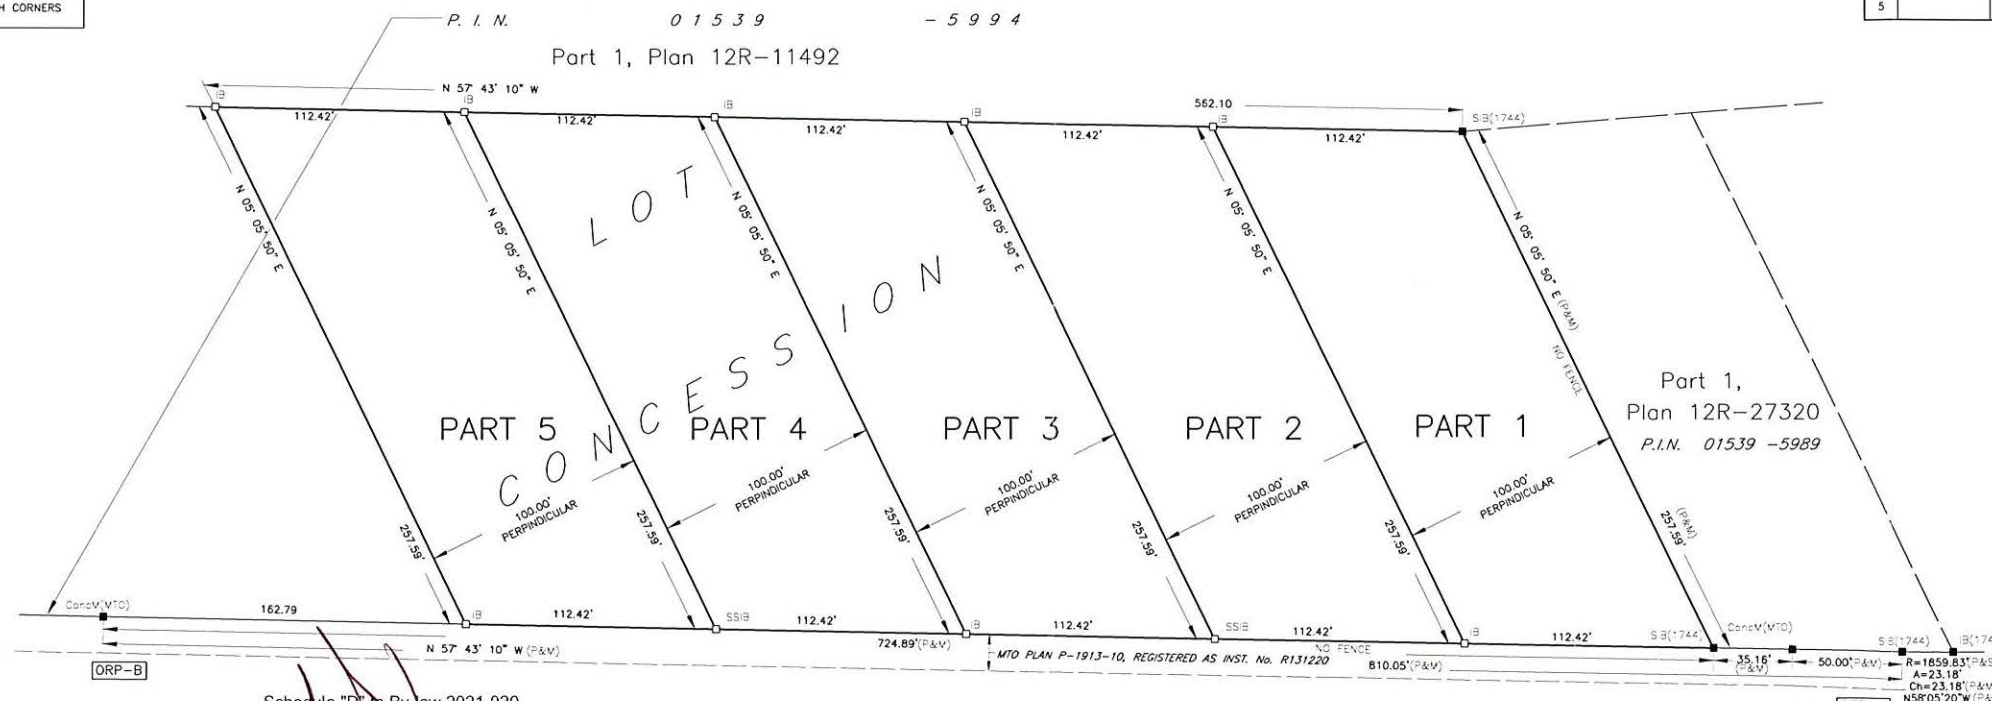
H CORNERS

5

P. I. N. 01539 -5994

Part 1, Plan 12R-11492

N 57° 43' 10" W

IB

112.42'

112.42'

IB

112.42'

IB

112.42'

562.10

IB

112.42'

SIB(1744)

N 05° 05' 50" E

N 05° 05' 50" E

N 05° 05' 50" E

N 05° 05' 50" E

N 05° 05' 50" E

N 05° 05' 50" E (P&M)

NO FENCE

LOT

CONCESSION

PART 5

PART 4

PART 3

PART 2

PART 1

Part 1, Plan 12R-27320 P.I.N. 01539 -5989

100.00' PERPINDICULAR

100.00' PERPINDICULAR

100.00' PERPINDICULAR

100.00' PERPINDICULAR

100.00' PERPINDICULAR

257.59'

257.59'

257.59'

257.59'

257.59'

257.59' (P&M)

ConcM(MTO)

162.79

IB

112.42'

SSIB

112.42'

IB

112.42'

SSIB

112.42'

IB

112.42'

SIB(1744)

ConcM(MTO)

N 57° 43' 10" W (P&M)

724.89'(P&M)

MTO PLAN P-1913-10, REGISTERED AS INST. No. R131220

NO FENCE

810.05'(P&M)

35.16' (P&M)

50.00'(P&M)

SIB(1744)

IB(174

R=1859.83'(P&

A=23.18'

Ch=23.18'(P&M

N58°05'20"W(P&

ORP-B

Schedule "D" to By-law 2021-020